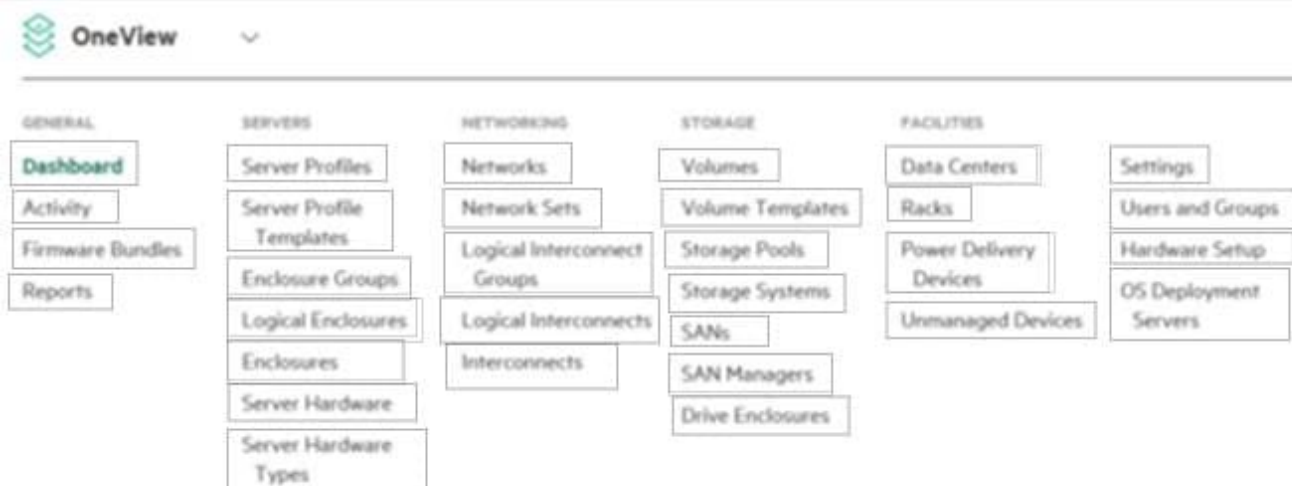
OneView

GENERAL
Dashboard
Activity
Firmware Bundles
Reports

SERVERS
Server Profiles
Server Profile Templates
Enclosure Groups
Logical Enclosures
Enclosures
Server Hardware
Server Hardware Types

NETWORKING
Networks
Network Sets
Logical Interconnect Groups
Logical Interconnects
Interconnects

STORAGE
Volumes
Volume Templates
Storage Pools
Storage Systems
SANs
SAN Managers
Drive Enclosures

FACILITIES
Data Centers
Racks
Power Delivery Devices
Unmanaged Devices

Settings
Users and Groups
Hardware Setup
OS Deployment Servers